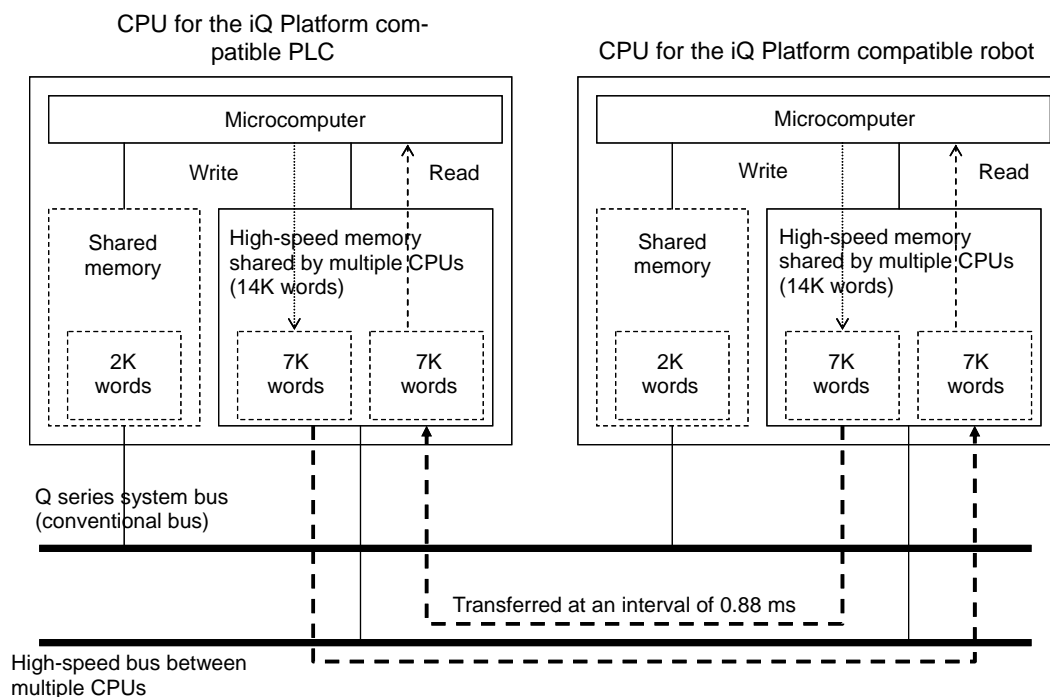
CPU for the iQ Platform compatible PLC

Microcomputer

Write

Read

Shared memory

2K words

High-speed memory shared by multiple CPUs (14K words)

7K words

7K words

CPU for the iQ Platform compatible robot

Microcomputer

Write

Read

Shared memory

2K words

High-speed memory shared by multiple CPUs (14K words)

7K words

7K words

Q series system bus (conventional bus)

Transferred at an interval of 0.88 ms

High-speed bus between multiple CPUs